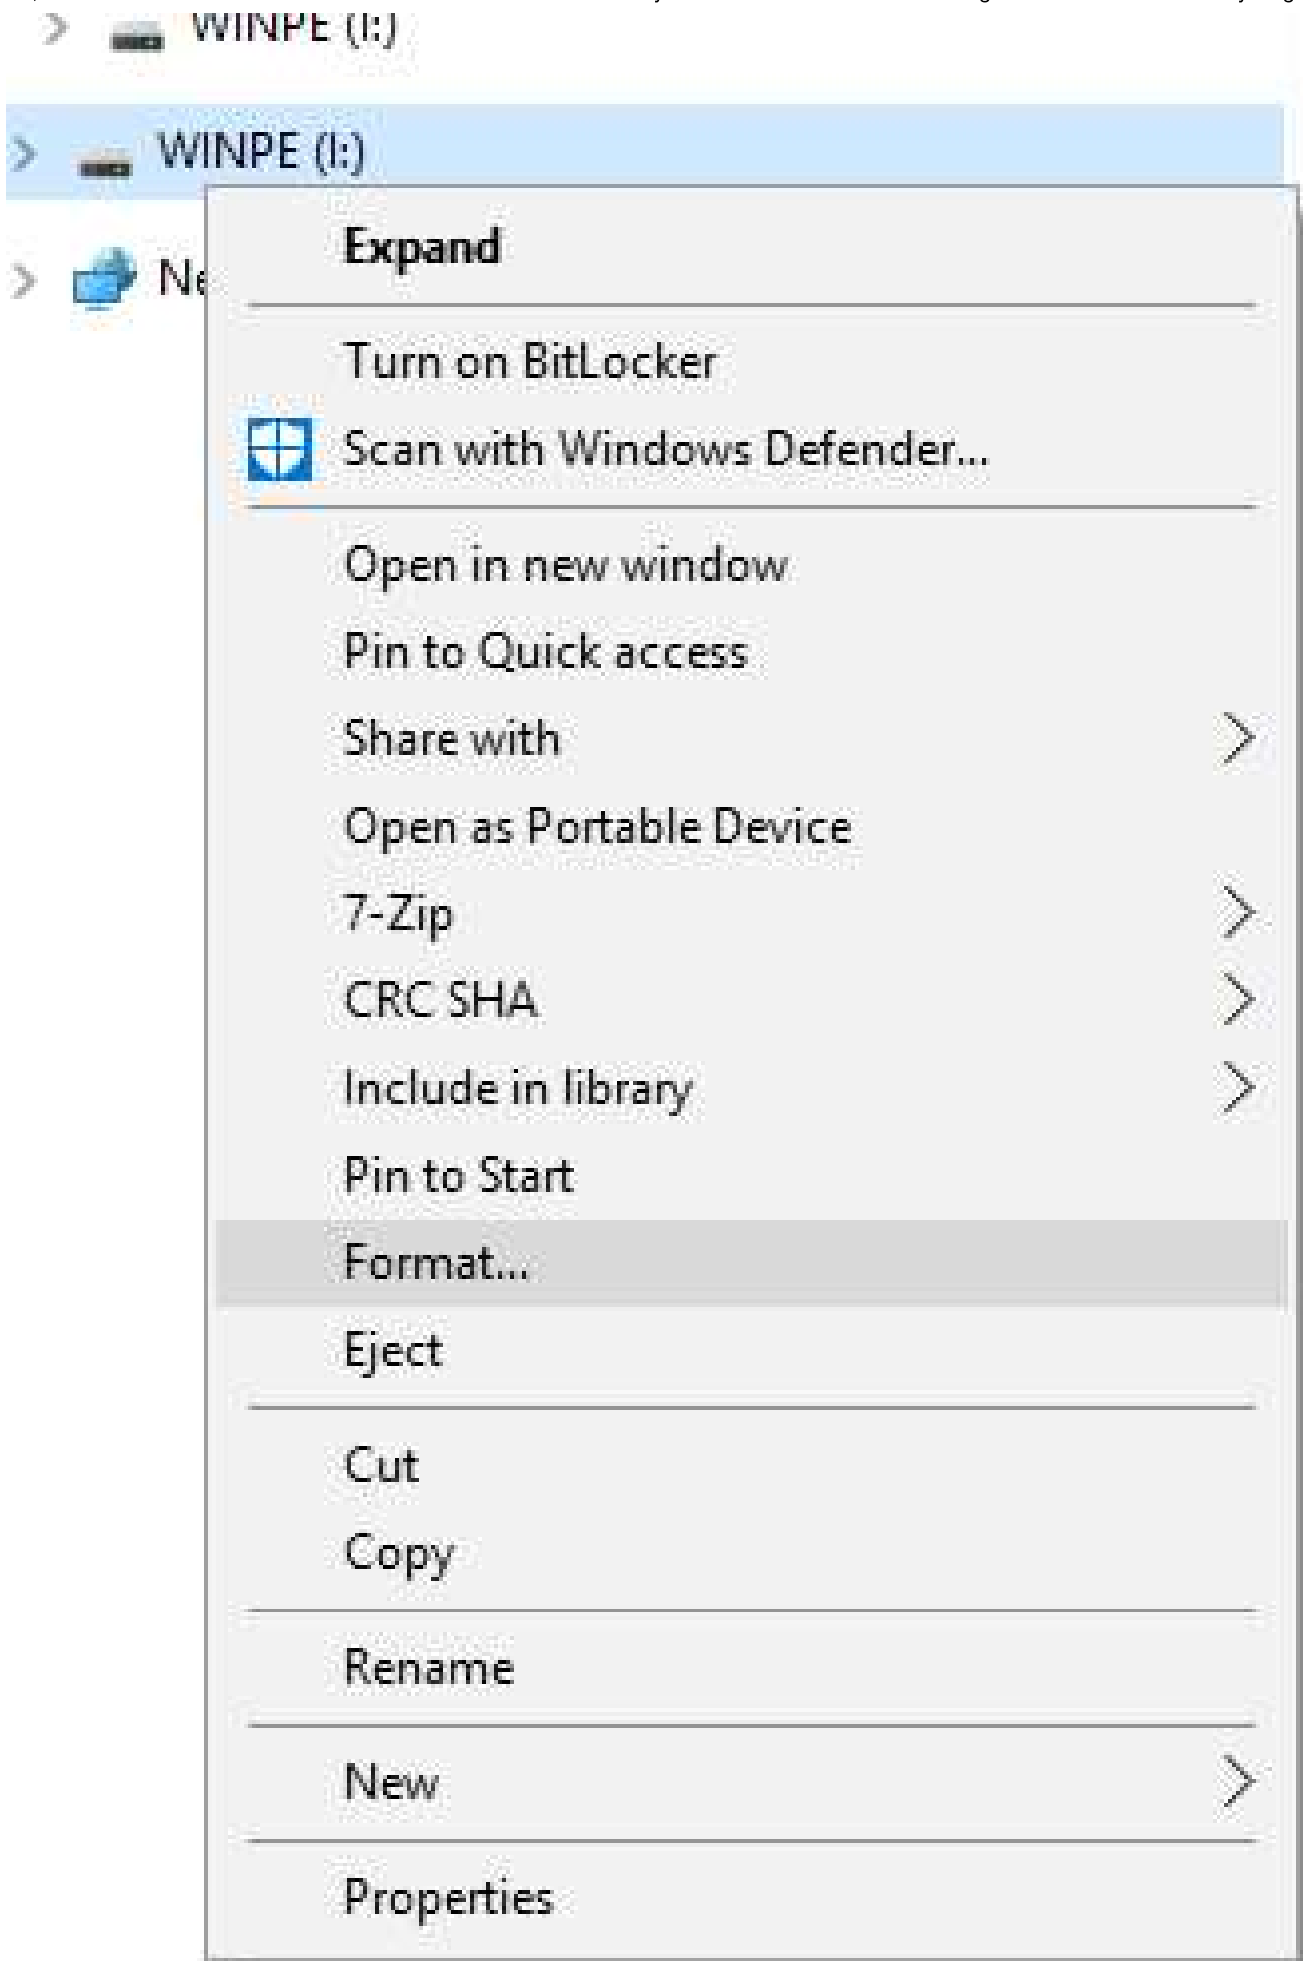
WINPE (I:)

WINPE (I:)

Ne

Expand

Turn on BitLocker
Scan with Windows Defender...

Open in new window
Pin to Quick access
Share with
Open as Portable Device
7-Zip
CRC SHA
Include in library
Pin to Start
Format...
Eject

Cut
Copy

Rename

New

Properties